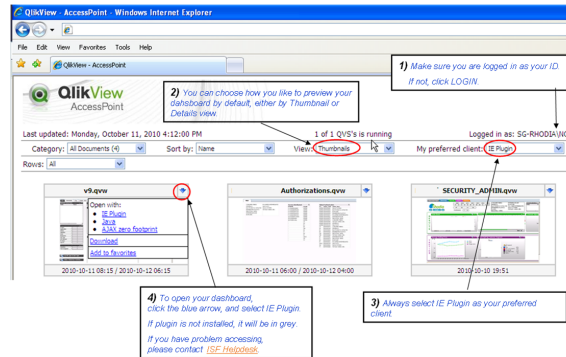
QlikView - AccessPoint - Windows Internet Explorer

File Edit View Favorites Tools Help

QlikView - AccessPoint

QlikView AccessPoint

1) Make sure you are logged in as your ID.
If not, click LOGIN.

2) You can choose how you like to preview your dashboard by default, either by Thumbnail or Details view.

Last updated: Monday, October 11, 2010 4:12:00 PM

1 of 1 QVS's is running

Logged in as: SG-RHODIA\NC

Category: All Documents (4)

Sort by: Name

View: Thumbnails

My preferred client: IE Plugin

Rows: All

v9.qvw

Open with:
IE Plugin
Java
AJAX zero footprint
Download
Add to favorites

2010-10-11 08:15 / 2010-10-12 06:15

Authorizations.qvw

2010-10-11 06:00 / 2010-10-12 04:00

SECURITY_ADMIN.qvw

2010-10-10 19:51

4) To open your dashboard, click the blue arrow, and select IE Plugin.
If plugin is not installed, it will be in grey.
If you have problem accessing, please contact ISF Helpdesk.

3) Always select IE Plugin as your preferred client.